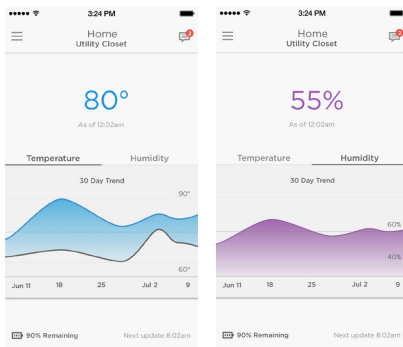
3:24 PM

Home
Utility Closet

2

80°

As of 12:02am

Temperature

Humidity

30 Day Trend

90°

60°

Jun 11
18
25
Jul 2
9

90% Remaining

Next update 8:02am

3:24 PM

Home
Utility Closet

2

55%

As of 12:02am

Temperature

Humidity

30 Day Trend

60%

40%

Jun 11
18
25
Jul 2
9

90% Remaining

Next update 8:02am